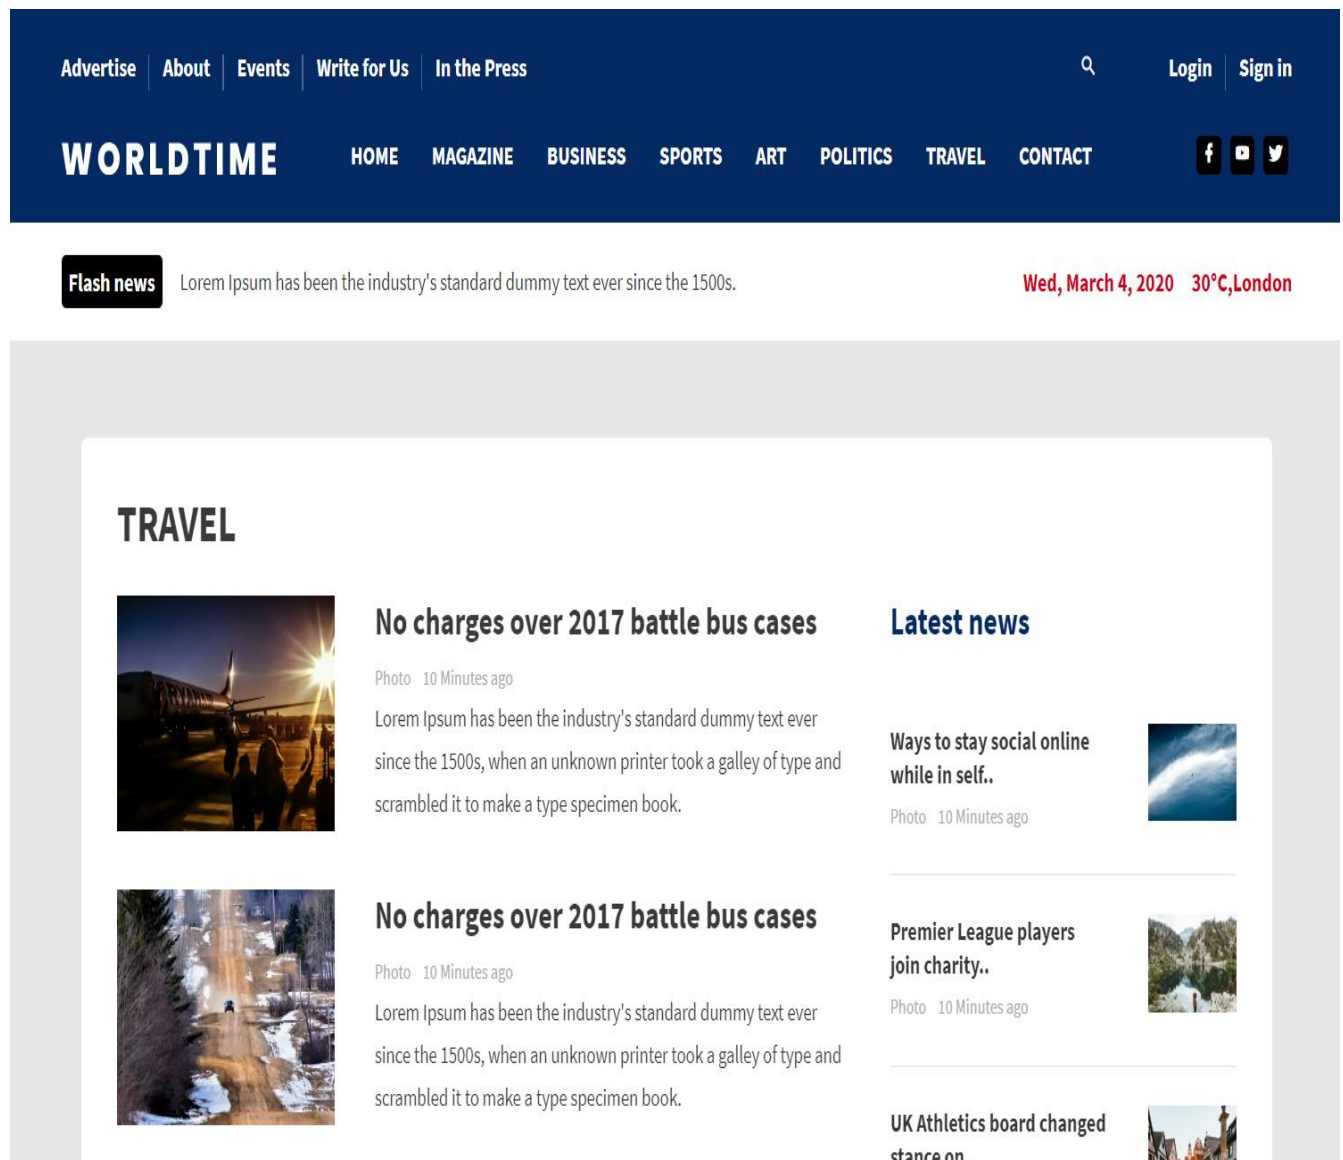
Advertise | About | Events | Write for Us | In the Press

Login | Sign in

WORLDTIME

HOME MAGAZINE BUSINESS SPORTS ART POLITICS TRAVEL CONTACT

Flash news Lorem Ipsum has been the industry's standard dummy text ever since the 1500s.

Wed, March 4, 2020 30°C,London

TRAVEL

No charges over 2017 battle bus cases

Photo 10 Minutes ago

Lorem Ipsum has been the industry's standard dummy text ever since the 1500s, when an unknown printer took a galley of type and scrambled it to make a type specimen book.

No charges over 2017 battle bus cases

Photo 10 Minutes ago

Lorem Ipsum has been the industry's standard dummy text ever since the 1500s, when an unknown printer took a galley of type and scrambled it to make a type specimen book.

Latest news

Ways to stay social online while in self..

Photo 10 Minutes ago

Premier League players join charity..

Photo 10 Minutes ago

UK Athletics board changed stance on